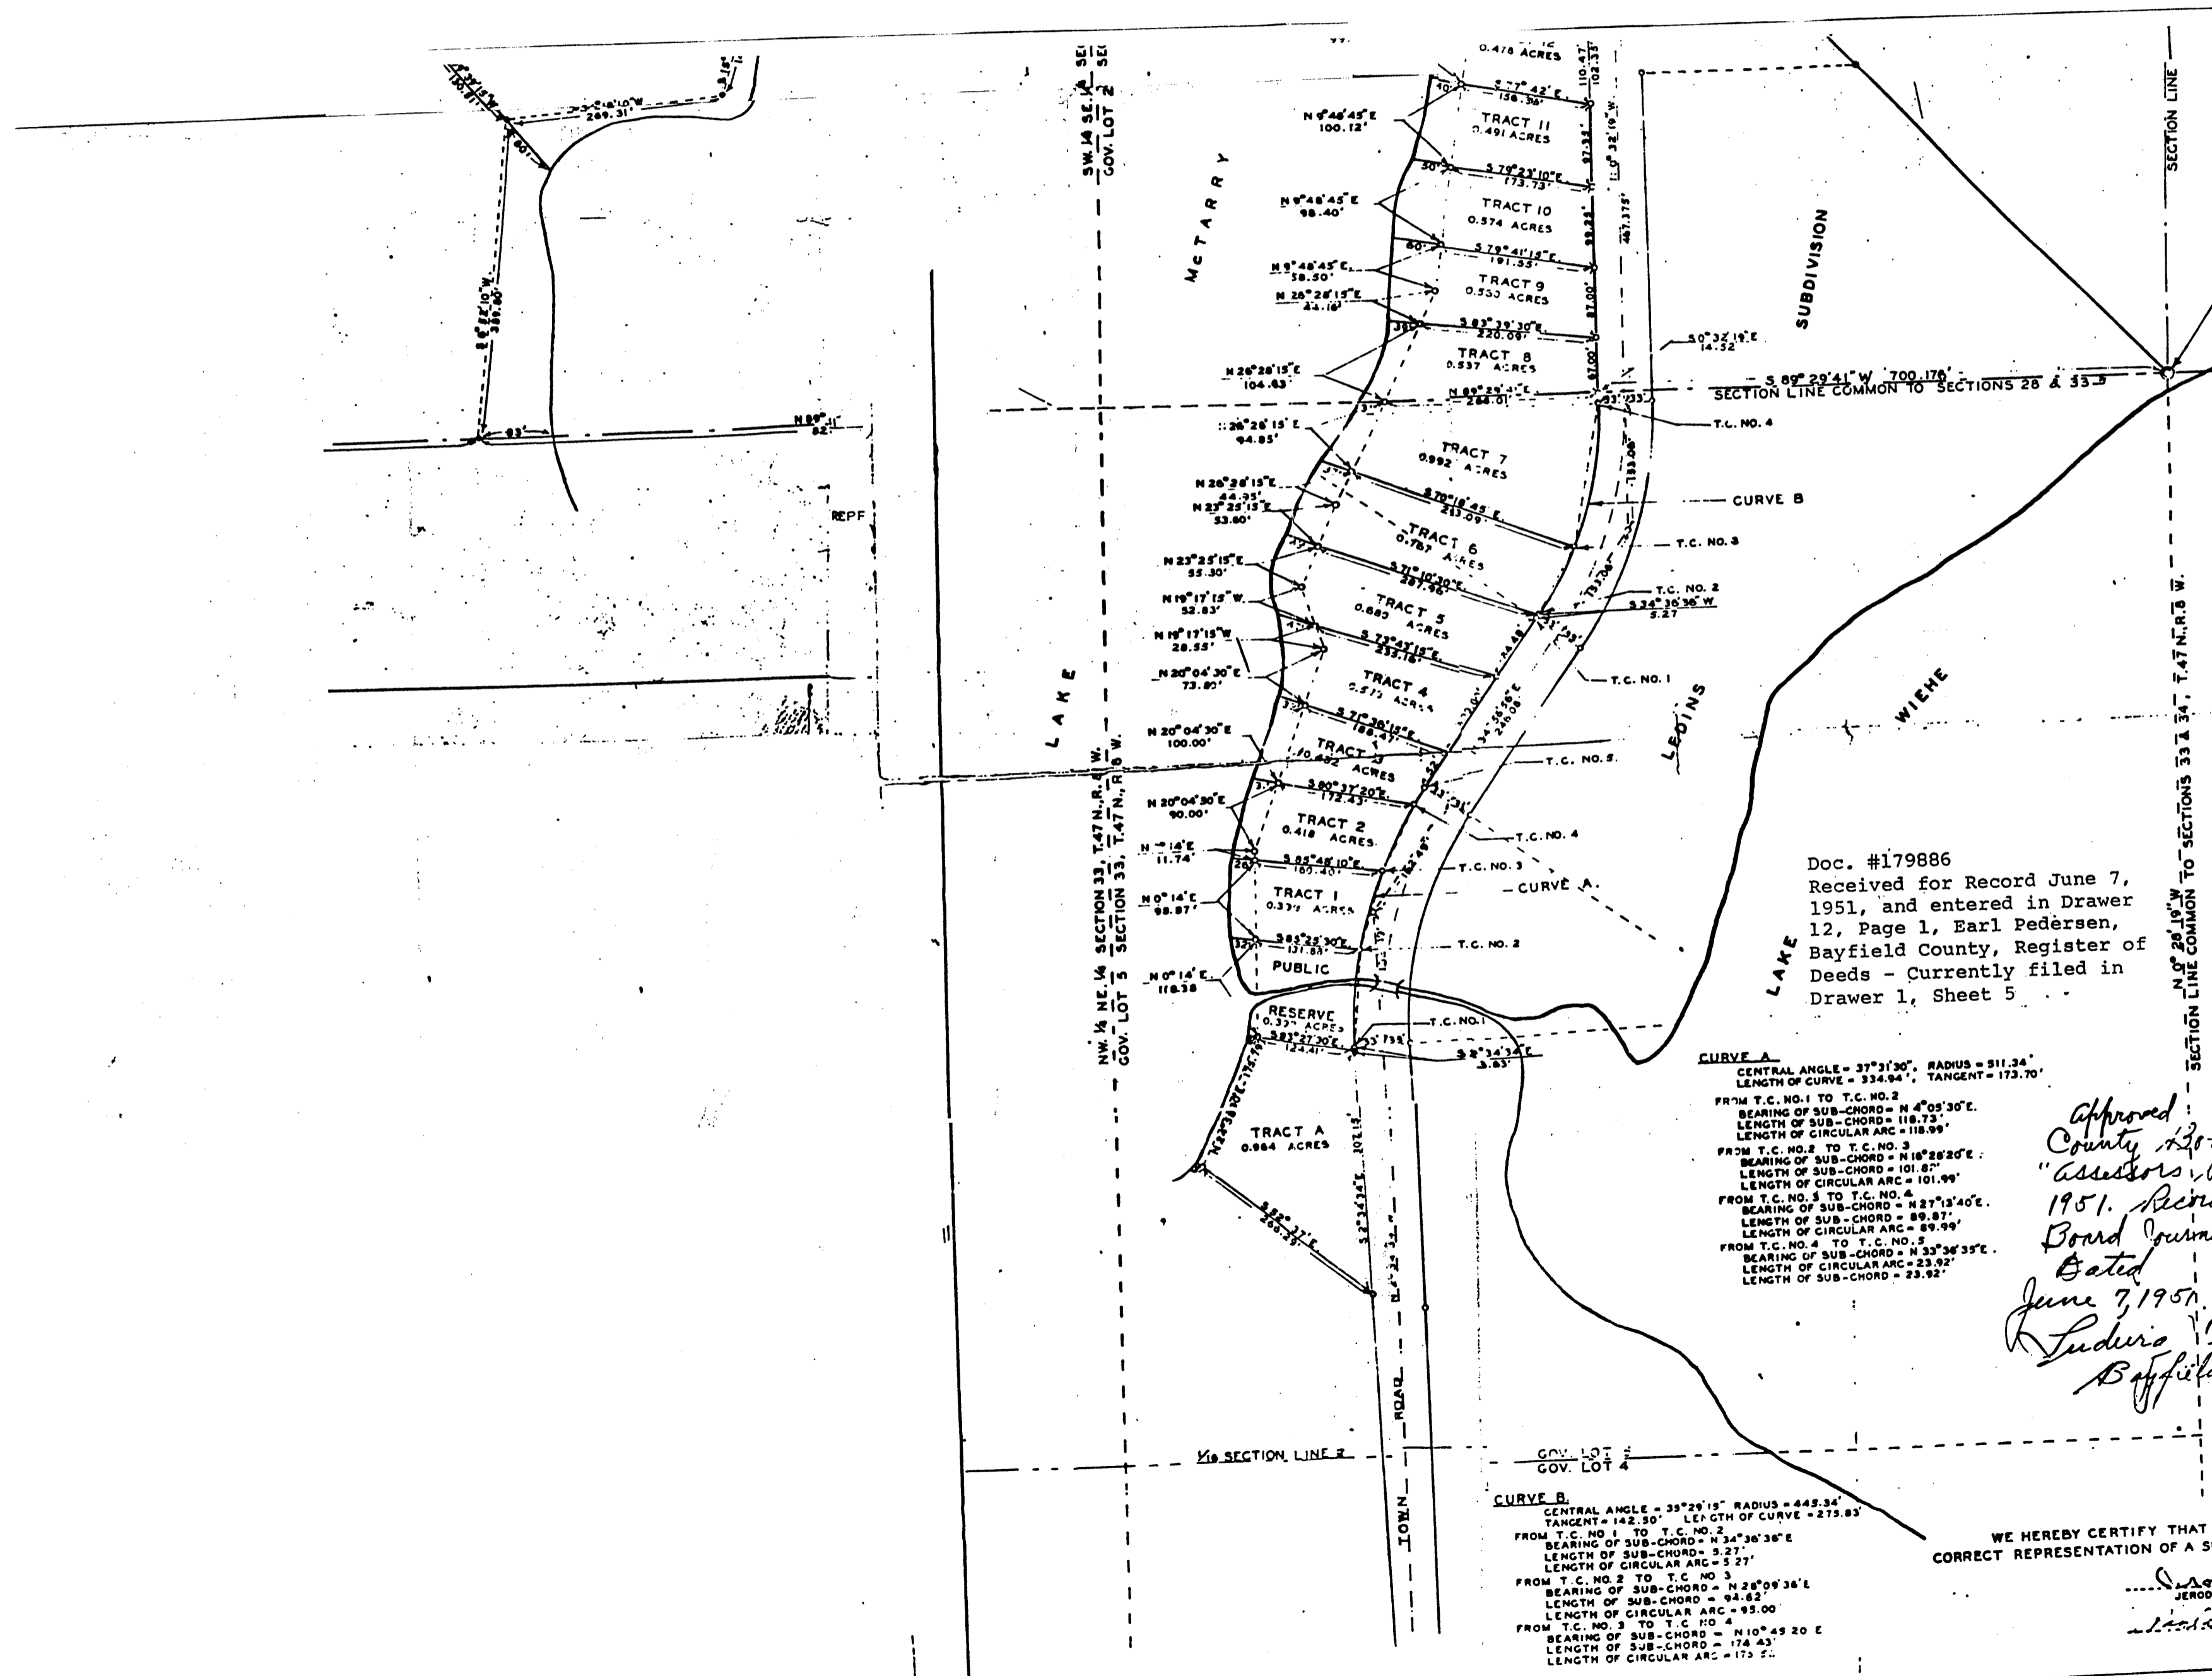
0.478 ACRES

TRACT 11
0.491 ACRES

TRACT 10
0.574 ACRES

TRACT 9
0.533 ACRES

TRACT 8
0.537 ACRES

TRACT 7
0.992 ACRES

TRACT 6
0.787 ACRES

TRACT 5
0.880 ACRES

TRACT 4
0.573 ACRES

TRACT 3
0.652 ACRES

TRACT 2
0.418 ACRES

TRACT 1
0.339 ACRES

PUBLIC

RESERVE
0.33? ACRES

TRACT A
0.984 ACRES

S 77° 42' E
136.36'

N 9°48'45" E
100.12'

S 79°23'10" E
173.73'

N 9°48'45" E
98.40'

S 79°41'15" E
191.55'

N 9°48'45" E
38.50'

N 26°28'15" E
44.16'

S 83°39'30" E
220.09'

N 26°28'15" E
104.63'

N 89°29'41" E
264.01'

N 26°28'15" E
94.85'

N 26°28'15" E
44.95'

N 23°25'15" E
33.60'

S 70°18'45" E
253.09'

N 23°25'15" E
55.30'

S 71°10'30" E
287.96'

N 19°17'15" W
52.83'

N 19°17'15" W
28.55'

S 73°43'15" E
253.16'

N 20°04'30" E
73.80'

S 71°30'15" E
186.47'

N 20°04'30" E
100.00'

S 80°37'20" E
172.43'

N 20°04'30" E
90.00'

N 0°14' E
11.74'

S 85°48'10" E
160.40'

N 0°14' E
98.87'

S 85°29'30" E
131.88'

N 0°14' E
118.38

S 83°27'30" E
124.41'

S 2°34'34" E
3.63'

S 82° 37' E
269.37'

S 2°34'34" E
107.15'

S 0°32'15" E
14.32

S 89° 29' 41" W 700.176'
SECTION LINE COMMON TO SECTIONS 28 & 33

S 34°36'36" W
5.27

110.47'
102.37'
97.94'
98.35'
87.00'
87.00'
467.375'
N 0°32'19" W
133.06'

T.C. NO. 4
CURVE B
T.C. NO. 3
T.C. NO. 2
T.C. NO. 1
T.C. NO. 5
T.C. NO. 4
T.C. NO. 3
CURVE A
T.C. NO. 2
T.C. NO. 1

269.31
380.00
93'
N 89° 41'
82'
REPF

SW.1/4 SE.1/4 SEC
GOV. LOT 2 SEC

McTARRY

SUBDIVISION

SECTION LINE

LAKE

NW. 1/4 NE. 1/4 SECTION 33, T.47 N., R.8 W.
GOV. LOT 5 SECTION 33, T.47 N., R.8 W.

LEDINS

WIEHE

LAKE

N 0° 28' 19" W
SECTION LINE COMMON TO SECTIONS 33 & 34, T.47 N., R.8 W.

Doc. #179886
Received for Record June 7, 1951, and entered in Drawer 12, Page 1, Earl Pedersen, Bayfield County, Register of Deeds - Currently filed in Drawer 1, Sheet 5

CURVE A
CENTRAL ANGLE = 37°31'30", RADIUS = 511.34'
LENGTH OF CURVE = 334.94', TANGENT = 173.70'
FROM T.C. NO. 1 TO T.C. NO. 2
BEARING OF SUB-CHORD = N 4°05'30" E.
LENGTH OF SUB-CHORD = 118.73'
LENGTH OF CIRCULAR ARC = 118.99'
FROM T.C. NO. 2 TO T.C. NO. 3
BEARING OF SUB-CHORD = N 16°28'20" E.
LENGTH OF SUB-CHORD = 101.87'
LENGTH OF CIRCULAR ARC = 101.99'
FROM T.C. NO. 3 TO T.C. NO. 4
BEARING OF SUB-CHORD = N 27°13'40" E.
LENGTH OF SUB-CHORD = 89.87'
LENGTH OF CIRCULAR ARC = 89.99'
FROM T.C. NO. 4 TO T.C. NO. 5
BEARING OF SUB-CHORD = N 33°36'35" E.
LENGTH OF CIRCULAR ARC = 23.92'
LENGTH OF SUB-CHORD = 23.92'

Approved County Bo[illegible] "Assessors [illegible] 1951. Recor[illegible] Board Journa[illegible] Dated June 7, 1951 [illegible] Ludwig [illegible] Bayfiel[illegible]

1/16 SECTION LINE
GOV. LOT 5
GOV. LOT 4

TOWN ROAD

CURVE B
CENTRAL ANGLE = 35°29'15" RADIUS = 445.34'
TANGENT = 142.50' LENGTH OF CURVE = 275.83'
FROM T.C. NO. 1 TO T.C. NO. 2
BEARING OF SUB-CHORD = N 34°36'36" E
LENGTH OF SUB-CHORD = 5.27'
LENGTH OF CIRCULAR ARC = 5.27'
FROM T.C. NO. 2 TO T.C. NO. 3
BEARING OF SUB-CHORD = N 28°09'36" E
LENGTH OF SUB-CHORD = 94.62'
LENGTH OF CIRCULAR ARC = 95.00
FROM T.C. NO. 3 TO T.C. NO. 4
BEARING OF SUB-CHORD = N 10°45'20" E
LENGTH OF SUB-CHORD = 174.43'
LENGTH OF CIRCULAR ARC = 175.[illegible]

WE HEREBY CERTIFY THAT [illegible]
CORRECT REPRESENTATION OF A S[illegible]

JEROD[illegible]